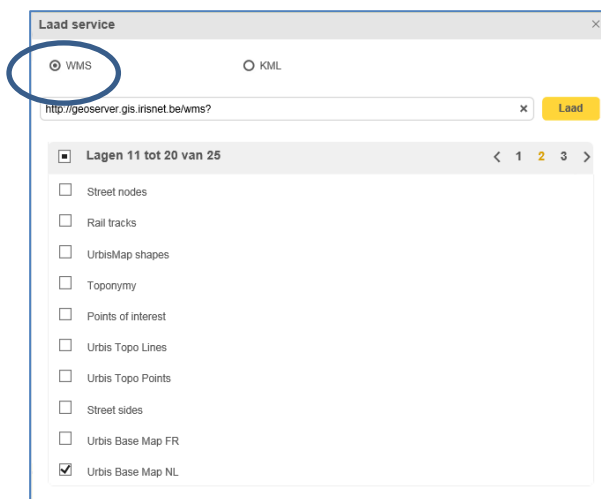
Laad service ×

WMS KML

http://geoserver.gis.irisnet.be/wms? × Laad

Lagen 11 tot 20 van 25 ‹ 1 2 3 ›

Street nodes

Rail tracks

UrbisMap shapes

Toponymy

Points of interest

Urbis Topo Lines

Urbis Topo Points

Street sides

Urbis Base Map FR

Urbis Base Map NL